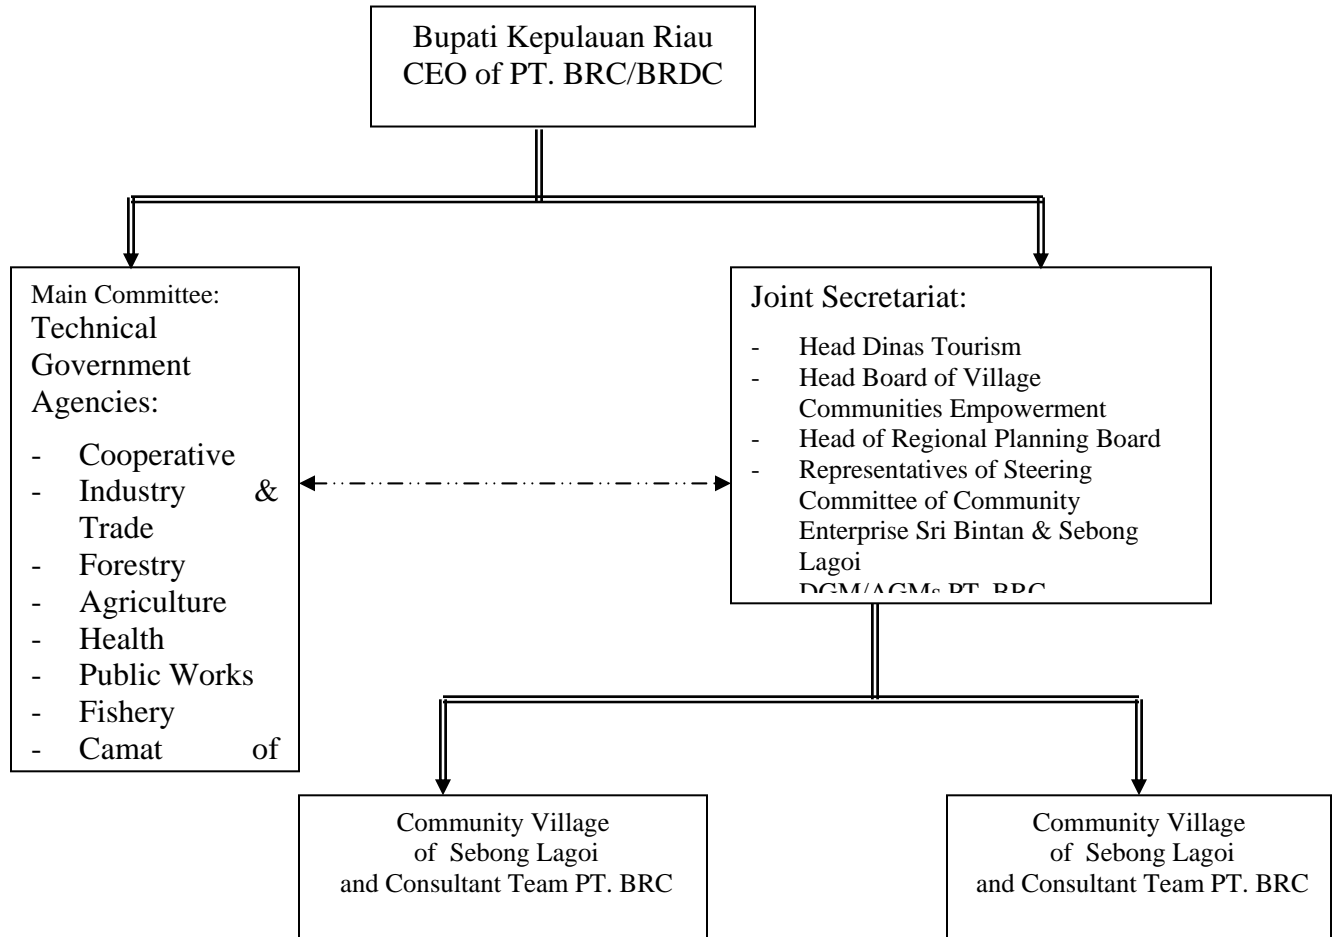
Bupati Kepulauan Riau
CEO of PT. BRC/BRDC

Main Committee:
Technical Government Agencies:

- Cooperative
- Industry & Trade
- Forestry
- Agriculture
- Health
- Public Works
- Fishery
- Camat of

Joint Secretariat:

- Head Dinas Tourism
- Head Board of Village Communities Empowerment
- Head of Regional Planning Board
- Representatives of Steering Committee of Community Enterprise Sri Bintan & Sebong Lagoi
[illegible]

Community Village of Sebong Lagoi and Consultant Team PT. BRC

Community Village of Sebong Lagoi and Consultant Team PT. BRC